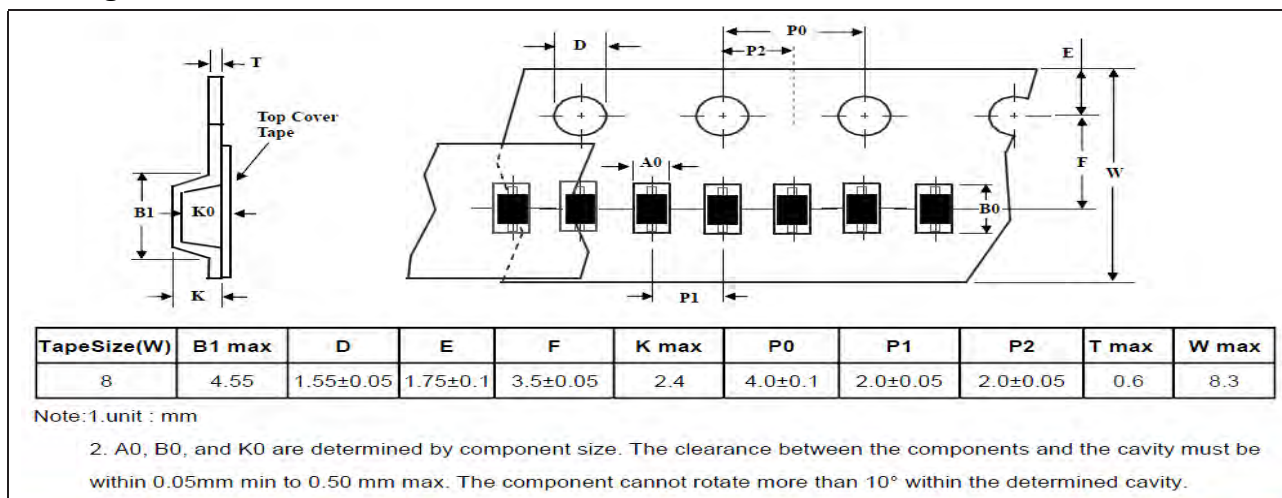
T
Top Cover Tape
B1
K0
K
D
P0
P2
E
A0
F
W
B0
P1

| TapeSize(W) | B1 max | D | E | F | K max | P0 | P1 | P2 | T max | W max |
|---|---|---|---|---|---|---|---|---|---|---|
| 8 | 4.55 | 1.55±0.05 | 1.75±0.1 | 3.5±0.05 | 2.4 | 4.0±0.1 | 2.0±0.05 | 2.0±0.05 | 0.6 | 8.3 |

Note:1.unit : mm

2. A0, B0, and K0 are determined by component size. The clearance between the components and the cavity must be within 0.05mm min to 0.50 mm max. The component cannot rotate more than 10° within the determined cavity.